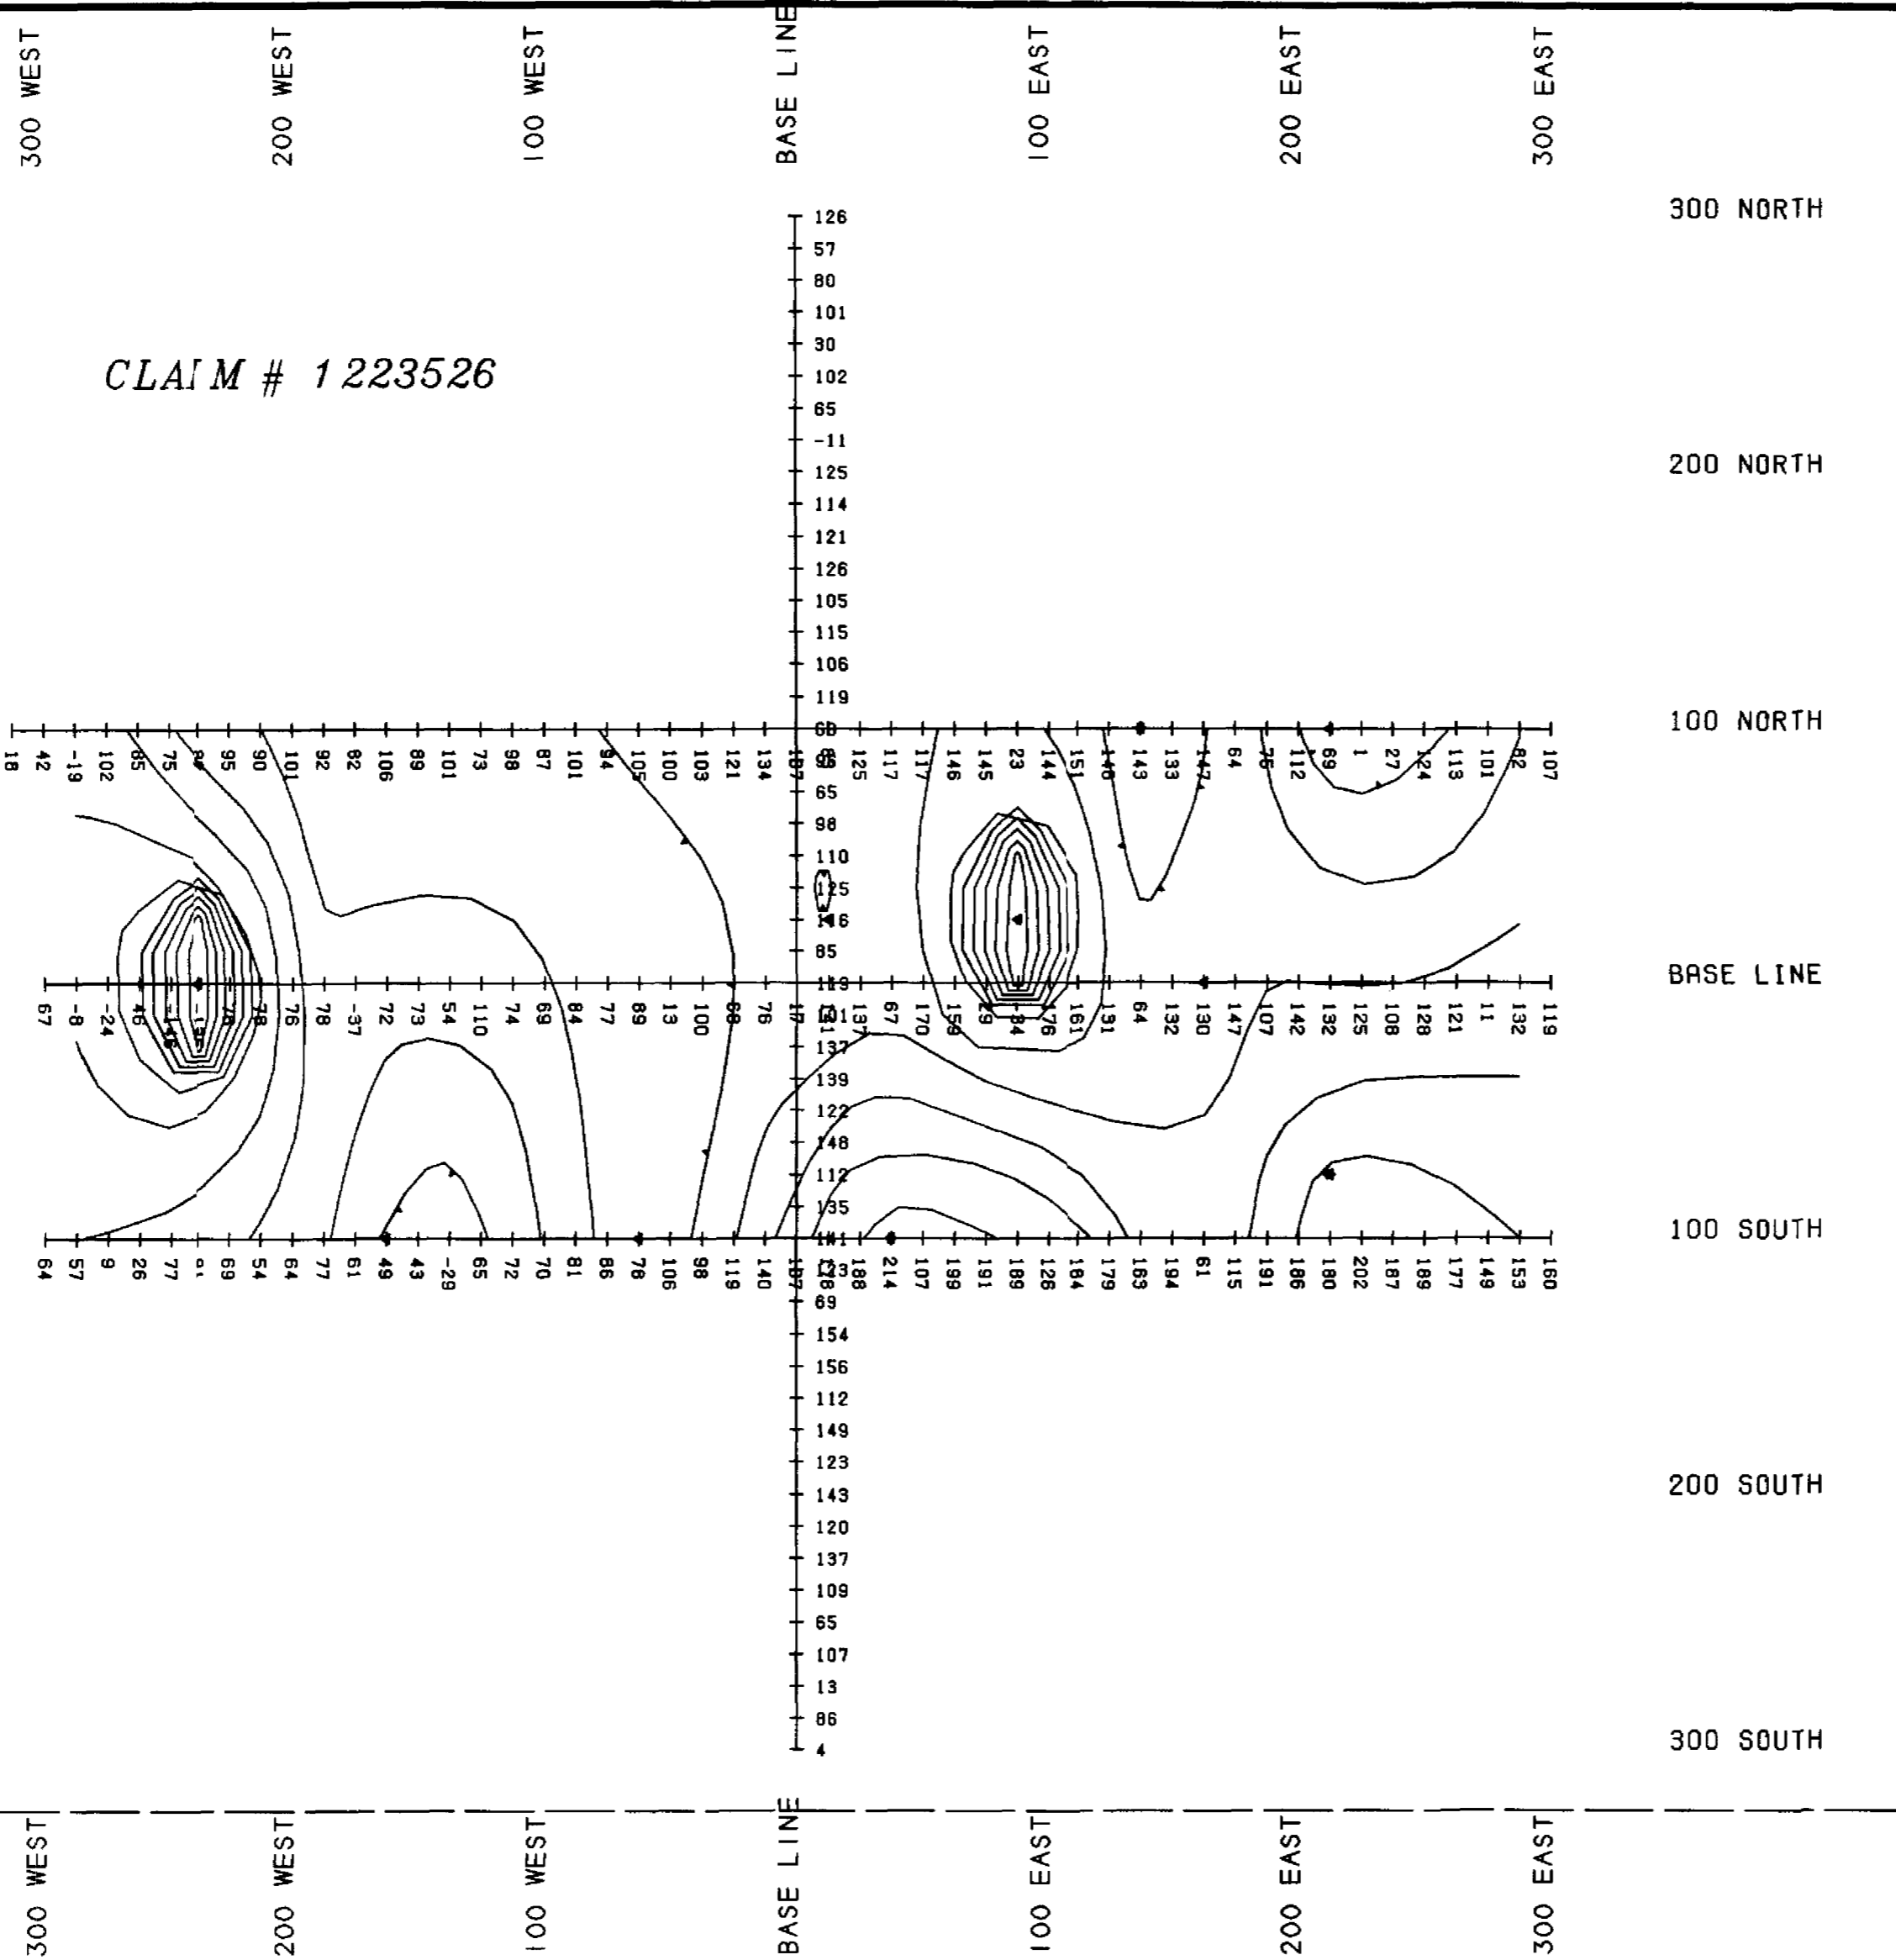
300 WEST
200 WEST
100 WEST
BASE LINE
100 EAST
200 EAST
300 EAST

300 NORTH

CLAIM # 1223526

200 NORTH

100 NORTH

BASE LINE

100 SOUTH

200 SOUTH

300 SOUTH

126
57
80
101
30
102
65
-11
125
114
121
126
105
115
106
119
60

18 42 -19 102 85 75 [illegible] 95 90 101 92 82 106 89 101 73 98 87 101 94 105 100 103 121 134 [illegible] 88 125 117 117 146 145 23 144 151 140 143 133 147 64 76 112 69 1 27 124 113 101 82 107

65
98
110
125
146
85
113

67 -8 -24 46 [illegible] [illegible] 78 78 76 78 -37 72 73 54 110 74 69 84 77 89 13 100 68 76 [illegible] 101 137 67 170 159 79 84 176 161 191 64 132 130 147 107 142 132 125 108 128 121 11 132 119

137
139
122
148
112
135
141

64 57 9 26 77 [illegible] 69 54 64 77 61 49 43 -29 65 72 70 81 86 78 106 98 119 140 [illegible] 123 188 214 107 199 191 189 126 184 179 163 194 61 115 191 186 180 202 187 189 177 149 153 160

69
154
156
112
149
123
143
120
137
109
65
107
13
86
4

300 WEST
200 WEST
100 WEST
BASE LINE
100 EAST
200 EAST
300 EAST